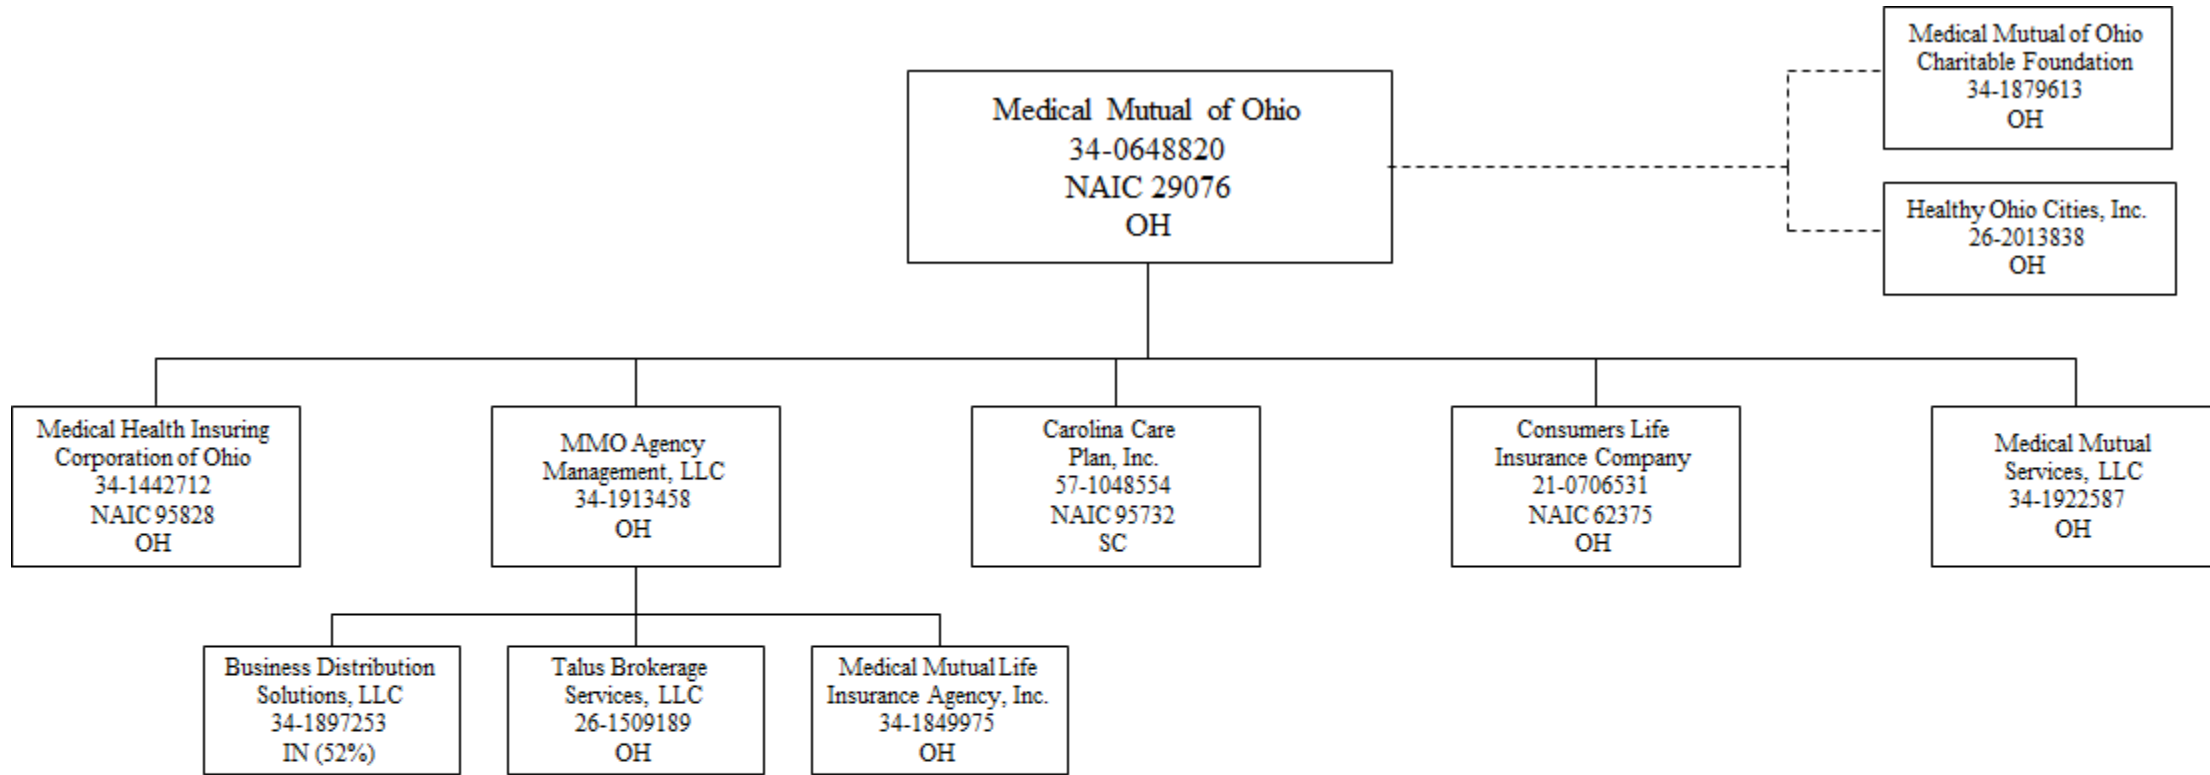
Medical Mutual of Ohio
34-0648820
NAIC 29076
OH

Medical Mutual of Ohio Charitable Foundation
34-1879613
OH

Healthy Ohio Cities, Inc.
26-2013838
OH

Medical Health Insuring Corporation of Ohio
34-1442712
NAIC 95828
OH

MMO Agency Management, LLC
34-1913458
OH

Carolina Care Plan, Inc.
57-1048554
NAIC 95732
SC

Consumers Life Insurance Company
21-0706531
NAIC 62375
OH

Medical Mutual Services, LLC
34-1922587
OH

Business Distribution Solutions, LLC
34-1897253
IN (52%)

Talus Brokerage Services, LLC
26-1509189
OH

Medical Mutual Life Insurance Agency, Inc.
34-1849975
OH